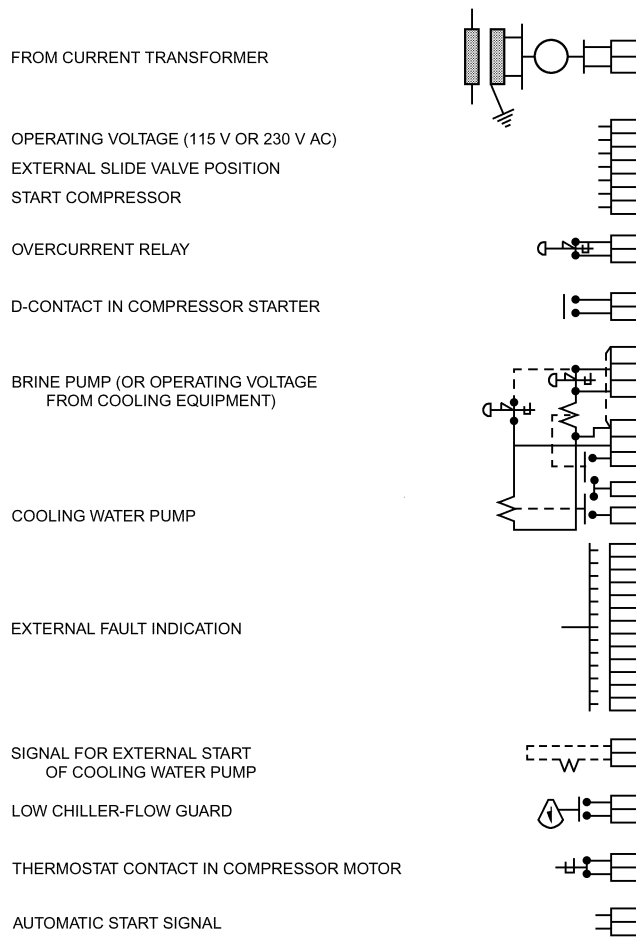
FROM CURRENT TRANSFORMER

OPERATING VOLTAGE (115 V OR 230 V AC)
EXTERNAL SLIDE VALVE POSITION
START COMPRESSOR

OVERCURRENT RELAY

D-CONTACT IN COMPRESSOR STARTER

BRINE PUMP (OR OPERATING VOLTAGE FROM COOLING EQUIPMENT)

COOLING WATER PUMP

EXTERNAL FAULT INDICATION

SIGNAL FOR EXTERNAL START OF COOLING WATER PUMP

LOW CHILLER-FLOW GUARD

THERMOSTAT CONTACT IN COMPRESSOR MOTOR

AUTOMATIC START SIGNAL